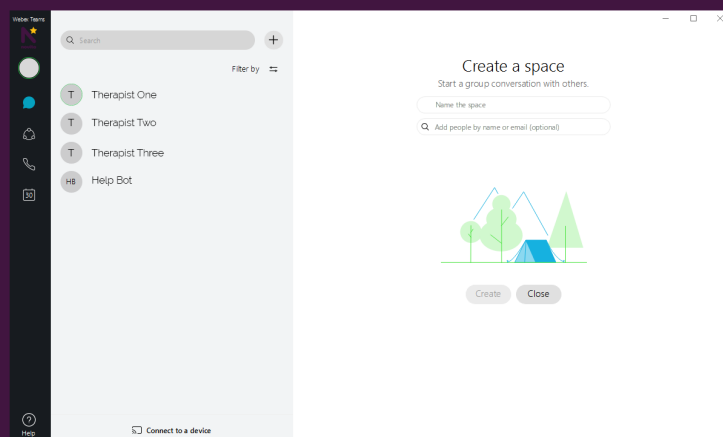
Webex Teams

Search

Filter by

T Therapist One

T Therapist Two

T Therapist Three

HB Help Bot

Connect to a device

Help

Create a space

Start a group conversation with others.

Name the space

Add people by name or email (optional)

Create

Close